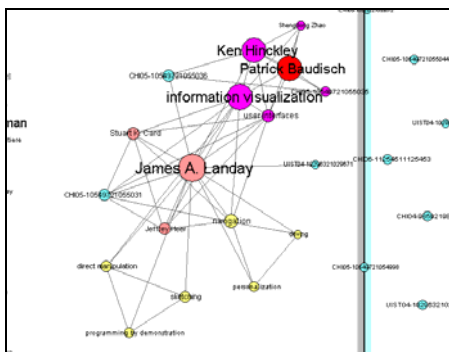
Shengdong Zhao
CHI05-1
Ken Hinckley
Patrick Baudisch
CHI05-1054721055044
CHI05-1056721055036
information visualization
CHI05-1054721055035
nan
user interfaces
UIST04-10
Stuart K. Card
UIST04-1029321029571
CHI05-1126511125453
James A. Landay
CHI05-1056721055031
CHI04-9856921098
Jeffrey Heer
navigation
driving
direct manipulation
CHI05-1054721054899
personalization
sketching
UIST04-1029321029
programming by demonstration